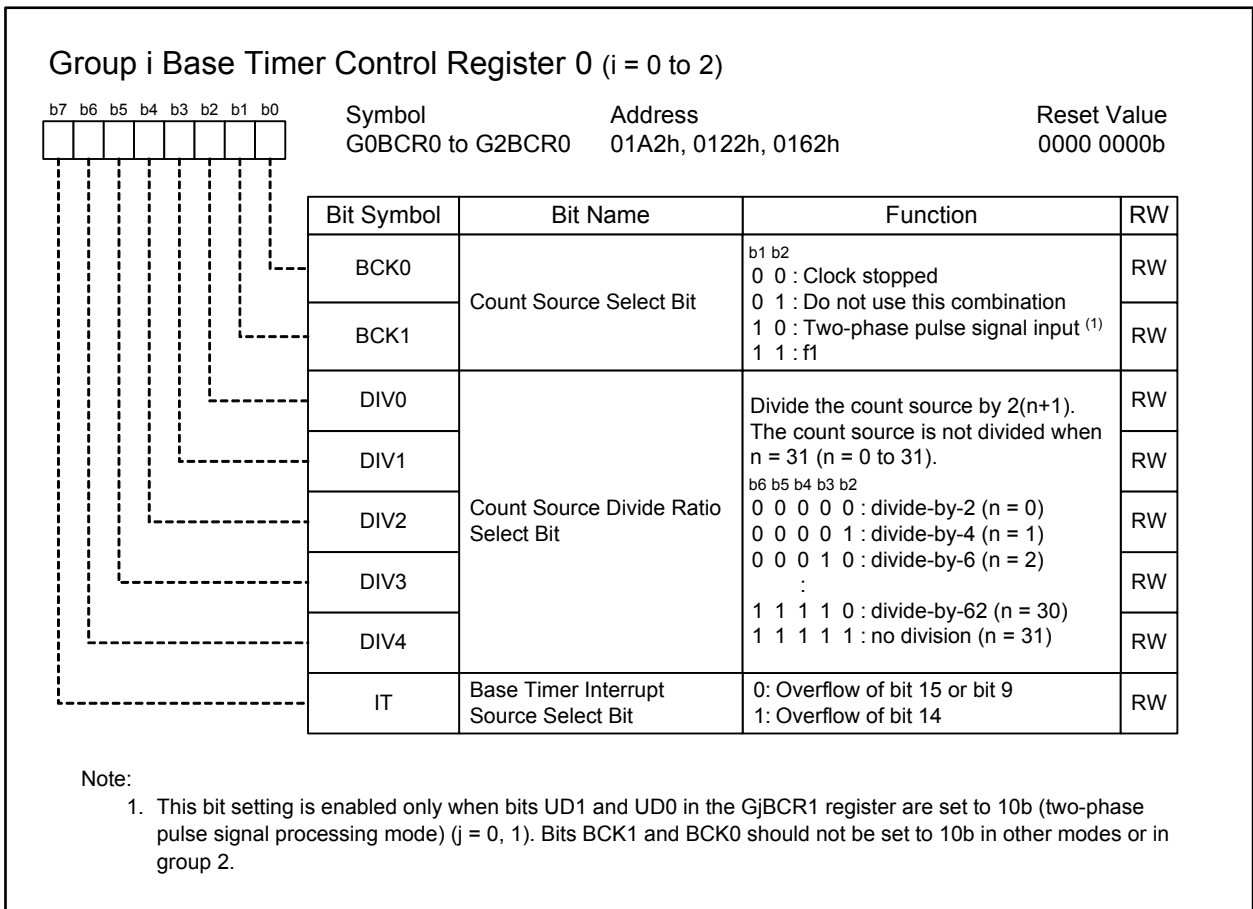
Group i Base Timer Control Register 0 (i = 0 to 2)

b7 b6 b5 b4 b3 b2 b1 b0

Symbol
G0BCR0 to G2BCR0

Address
01A2h, 0122h, 0162h

Reset Value
0000 0000b

| Bit Symbol | Bit Name | Function | RW |
|---|---|---|---|
| BCK0 | Count Source Select Bit | b1 b2<br>0 0 : Clock stopped<br>0 1 : Do not use this combination<br>1 0 : Two-phase pulse signal input $^{(1)}$<br>1 1 : f1 | RW |
| BCK1 | | | RW |
| DIV0 | Count Source Divide Ratio Select Bit | Divide the count source by 2(n+1). The count source is not divided when n = 31 (n = 0 to 31).<br>b6 b5 b4 b3 b2<br>0 0 0 0 0 : divide-by-2 (n = 0)<br>0 0 0 0 1 : divide-by-4 (n = 1)<br>0 0 0 1 0 : divide-by-6 (n = 2)<br>:<br>1 1 1 1 0 : divide-by-62 (n = 30)<br>1 1 1 1 1 : no division (n = 31) | RW |
| DIV1 | | | RW |
| DIV2 | | | RW |
| DIV3 | | | RW |
| DIV4 | | | RW |
| IT | Base Timer Interrupt Source Select Bit | 0: Overflow of bit 15 or bit 9<br>1: Overflow of bit 14 | RW |

Note:
1. This bit setting is enabled only when bits UD1 and UD0 in the GjBCR1 register are set to 10b (two-phase pulse signal processing mode) (j = 0, 1). Bits BCK1 and BCK0 should not be set to 10b in other modes or in group 2.